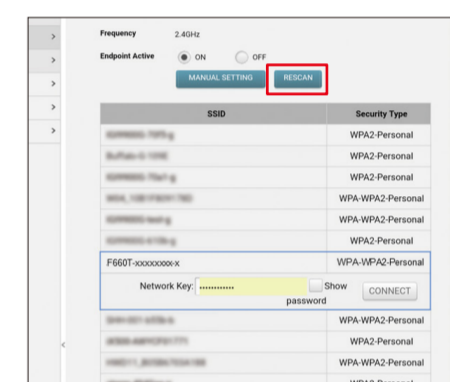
Frequency 2.4GHz

Endpoint Active ON OFF

MANUAL SETTING RESCAN

| SSID | Security Type |
|---|---|
| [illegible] | WPA2-Personal |
| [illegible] | WPA2-Personal |
| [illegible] | WPA2-Personal |
| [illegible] | WPA-WPA2-Personal |
| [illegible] | WPA-WPA2-Personal |
| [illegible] | WPA2-Personal |
| F660T-xxxxxxxx-x | WPA-WPA2-Personal |
| Network Key: •••••••••••• Show password CONNECT | |
| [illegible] | WPA-WPA2-Personal |
| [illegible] | WPA2-Personal |
| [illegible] | WPA-WPA2-Personal |
| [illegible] | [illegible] |